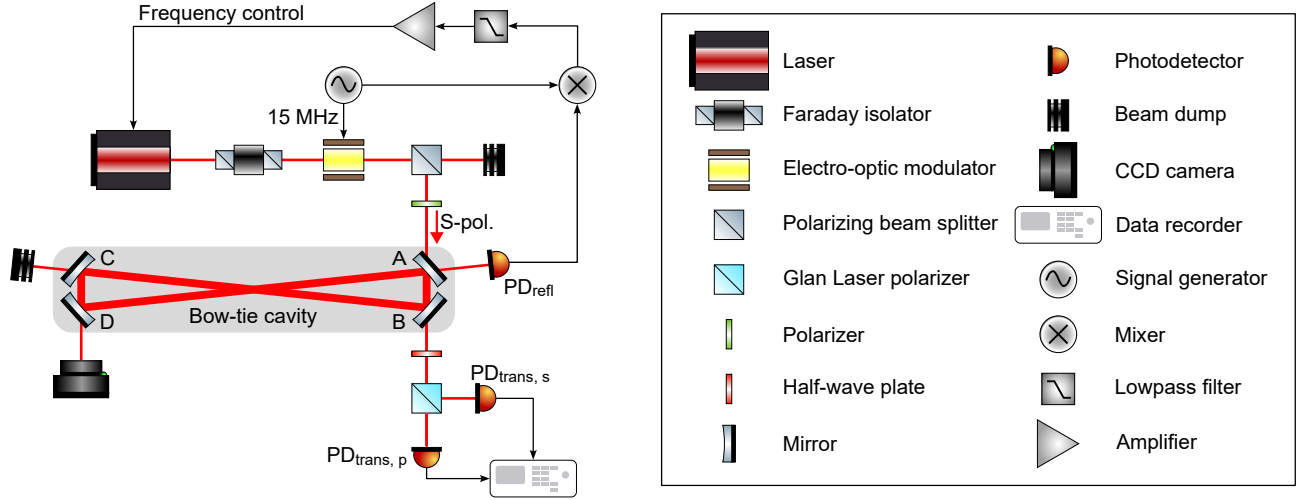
Frequency control

15 MHz

S-pol.

C

A

PD$_{\text{refl}}$

D

B

Bow-tie cavity

PD$_{\text{trans, s}}$

PD$_{\text{trans, p}}$

Laser

Photodetector

Faraday isolator

Beam dump

Electro-optic modulator

CCD camera

Polarizing beam splitter

Data recorder

Glan Laser polarizer

Signal generator

Polarizer

Mixer

Half-wave plate

Lowpass filter

Mirror

Amplifier